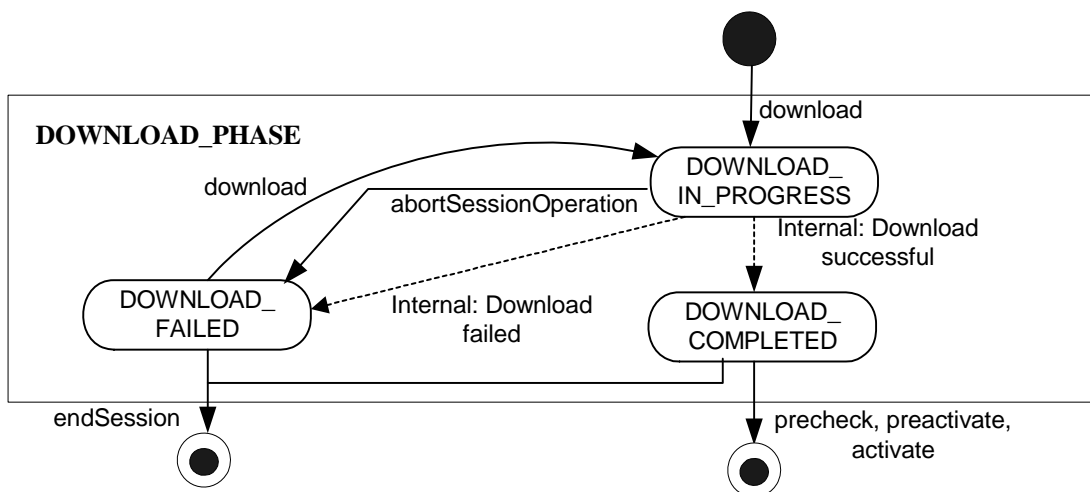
download

DOWNLOAD_PHASE

DOWNLOAD_ IN_PROGRESS

download

abortSessionOperation

Internal: Download successful

DOWNLOAD_ FAILED

Internal: Download failed

DOWNLOAD_ COMPLETED

endSession

precheck, preactivate, activate